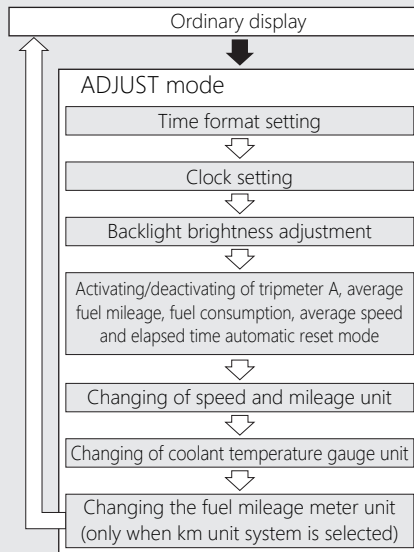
Ordinary display

ADJUST mode

Time format setting

Clock setting

Backlight brightness adjustment

Activating/deactivating of tripmeter A, average fuel mileage, fuel consumption, average speed and elapsed time automatic reset mode

Changing of speed and mileage unit

Changing of coolant temperature gauge unit

Changing the fuel mileage meter unit (only when km unit system is selected)